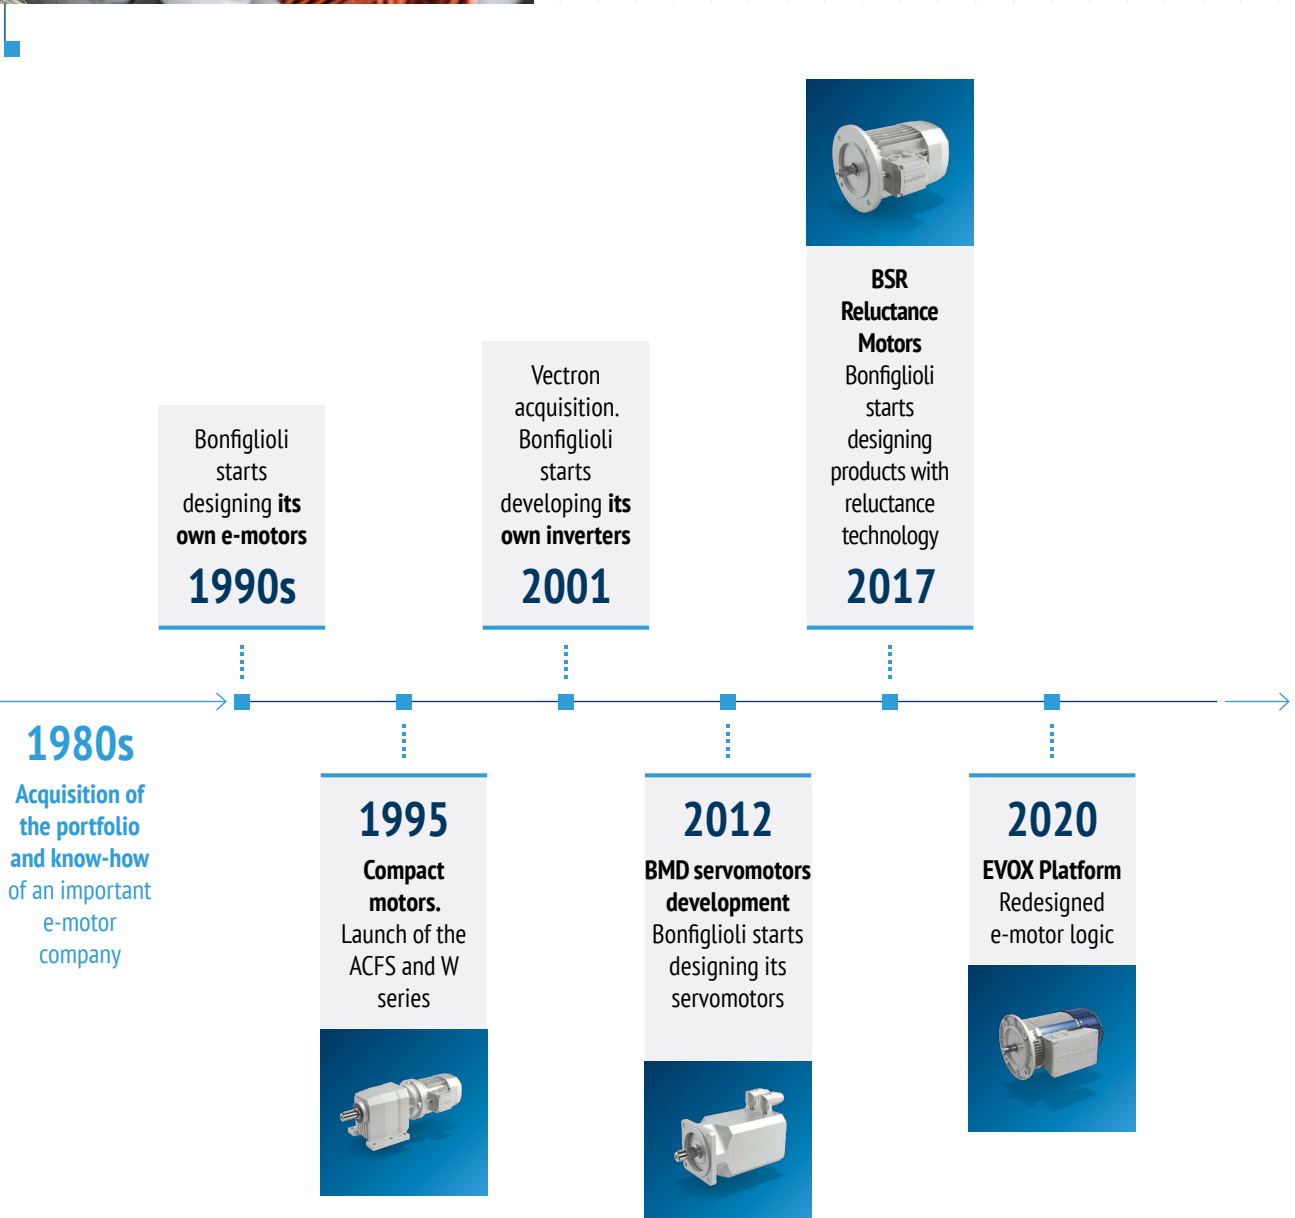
1980s
Acquisition of the portfolio and know-how of an important e-motor company

Bonfiglioli starts designing its own e-motors
1990s

1995
Compact motors.
Launch of the ACFS and W series

Vectron acquisition. Bonfiglioli starts developing its own inverters
2001

2012
BMD servomotors development
Bonfiglioli starts designing its servomotors

BSR Reluctance Motors
Bonfiglioli starts designing products with reluctance technology
2017

2020
EVOX Platform
Redesigned e-motor logic